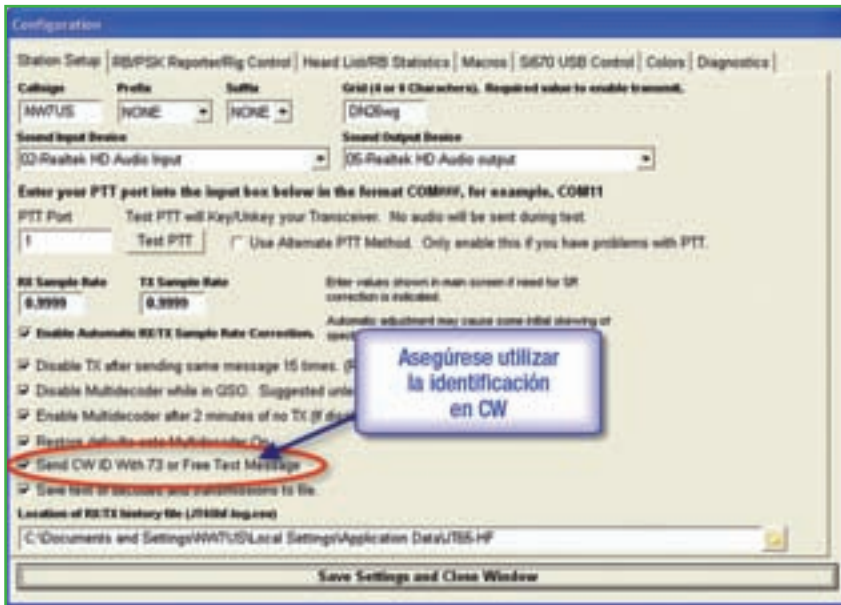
Configuration

Station Setup | RB/PSK Reporter/Rig Control | Heard List/RB Statistics | Macros | Si570 USB Control | Colors | Diagnostics

Callsign
NW7US

Prefix
NONE

Suffix
NONE

Grid (4 or 6 Characters). Required value to enable transmit.
DN28wg

Sound Input Device
02-Realtek HD Audio Input

Sound Output Device
05-Realtek HD Audio output

Enter your PTT port into the input box below in the format COM##, for example, COM11

PTT Port
1

Test PTT will Key/Unkey your Transceiver. No audio will be sent during test.

Test PTT

Use Alternate PTT Method. Only enable this if you have problems with PTT.

RX Sample Rate
0.9999

TX Sample Rate
0.9999

Enter values shown in main screen if need for SR correction is indicated.

Enable Automatic RX/TX Sample Rate Correction.

Automatic adjustment may cause some initial skewing of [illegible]

Disable TX after sending same message 15 times. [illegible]

Disable Multidecoder while in QSO. Suggested unle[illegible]

Enable Multidecoder after 2 minutes of no TX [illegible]

Restore defaults onto Multidecoder On

Send CW ID With 73 or Free Text Message

Save text of decodes and transmissions to file.

Asegúrese utilizar la identificación en CW

Location of RX/TX history file (JT65Hf-log.csv)
C:\Documents and Settings\NW7US\Local Settings\Application Data\JT65-HF

Save Settings and Close Window